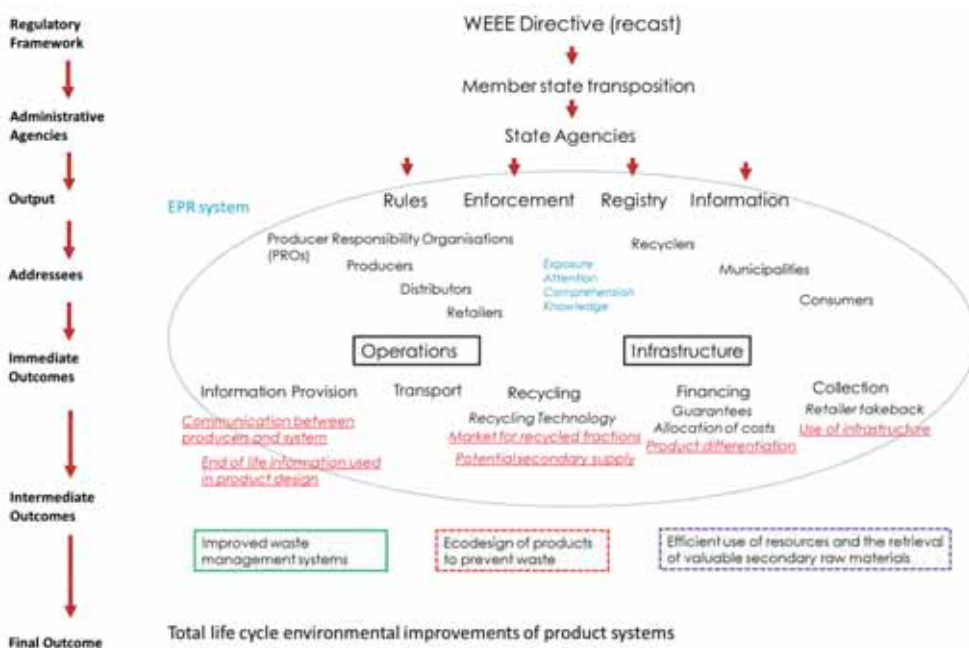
Regulatory Framework

Administrative Agencies

Output

Addressees

Immediate Outcomes

Intermediate Outcomes

Final Outcome

WEEE Directive (recast)

Member state transposition

State Agencies

Rules Enforcement Registry Information

EPR system

Producer Responsibility Organisations (PROs)

Producers

Distributors

Retailers

Exposure
Attention
Comprehension
Knowledge

Recyclers

Municipalities

Consumers

Operations

Infrastructure

Information Provision

Communication between producers and system

End of life information used in product design

Transport

Recycling

Recycling Technology

Market for recycled fractions

Potential secondary supply

Financing

Guarantees

Allocation of costs

Product differentiation

Collection

Retailer takeback

Use of infrastructure

Improved waste management systems

Ecodesign of products to prevent waste

Efficient use of resources and the retrieval of valuable secondary raw materials

Total life cycle environmental improvements of product systems